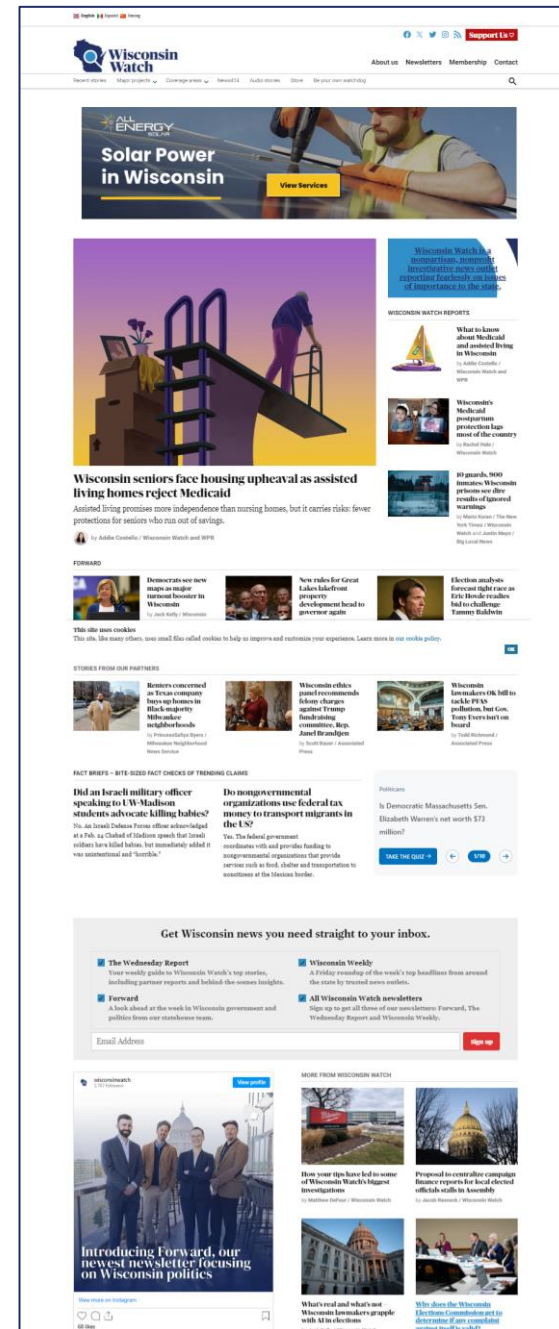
English Español Hmong

Support Us

Wisconsin Watch

About us Newsletters Membership Contact

Recent stories Major projects Coverage areas News414 Audio stories Store Be your own watchdog

ALL ENERGY SOLAR

Solar Power in Wisconsin

View Services

Wisconsin Watch is a nonpartisan, nonprofit investigative news outlet reporting fearlessly on issues of importance to the state.

WISCONSIN WATCH REPORTS

What to know about Medicaid and assisted living in Wisconsin
by Addie Costello / Wisconsin Watch and WPR

Wisconsin's Medicaid postpartum protection lags most of the country
by Rachel Hale / Wisconsin Watch

10 guards, 900 inmates: Wisconsin prisons see dire results of ignored warnings
by Mario Koran / The New York Times / Wisconsin Watch and Justin Mayo / Big Local News

Wisconsin seniors face housing upheaval as assisted living homes reject Medicaid

Assisted living promises more independence than nursing homes, but it carries risks: fewer protections for seniors who run out of savings.

by Addie Costello / Wisconsin Watch and WPR

FORWARD

Democrats see new maps as major turnout booster in Wisconsin
by Jack Kelly / Wisconsin

New rules for Great Lakes lakefront property development head to governor again

Election analysts forecast tight race as Eric Hovde readies bid to challenge Tammy Baldwin

This site uses cookies
This site, like many others, uses small files called cookies to help us improve and customize your experience. Learn more in our cookie policy.

OK

STORIES FROM OUR PARTNERS

Renters concerned as Texas company buys up homes in Black-majority Milwaukee neighborhoods
by PrincessSafiya Byers / Milwaukee Neighborhood News Service

Wisconsin ethics panel recommends felony charges against Trump fundraising committee, Rep. Janel Brandtjen
by Scott Bauer / Associated Press

Wisconsin lawmakers OK bill to tackle PFAS pollution, but Gov. Tony Evers isn't on board
by Todd Richmond / Associated Press

FACT BRIEFS – BITE-SIZED FACT CHECKS OF TRENDING CLAIMS

Did an Israeli military officer speaking to UW-Madison students advocate killing babies?

No. An Israeli Defense Forces officer acknowledged at a Feb. 24 Chabad of Madison speech that Israeli soldiers have killed babies, but immediately added it was unintentional and "horrible."

Do nongovernmental organizations use federal tax money to transport migrants in the US?

Yes. The federal government coordinates with and provides funding to nongovernmental organizations that provide services such as food, shelter and transportation to noncitizens at the Mexican border.

Politicians

Is Democratic Massachusetts Sen. Elizabeth Warren's net worth $73 million?

TAKE THE QUIZ → 5/10

Get Wisconsin news you need straight to your inbox.

The Wednesday Report
Your weekly guide to Wisconsin Watch's top stories, including partner reports and behind-the-scenes insights.

Wisconsin Weekly
A Friday roundup of the week's top headlines from around the state by trusted news outlets.

Forward
A look ahead at the week in Wisconsin government and politics from our statehouse team.

All Wisconsin Watch newsletters
Sign up to get all three of our newsletters: Forward, The Wednesday Report and Wisconsin Weekly.

Email Address

Sign up

wisconsinwatch
View profile

Introducing Forward, our newest newsletter focusing on Wisconsin politics

View more on Instagram

68 likes

MORE FROM WISCONSIN WATCH

How your tips have led to some of Wisconsin Watch's biggest investigations
by Matthew DeFour / Wisconsin Watch

Proposal to centralize campaign finance reports for local elected officials stalls in Assembly
by Jacob Resneck / Wisconsin Watch

What's real and what's not — Wisconsin lawmakers grapple with AI in elections

Why does the Wisconsin Elections Commission get to determine if any complaint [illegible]